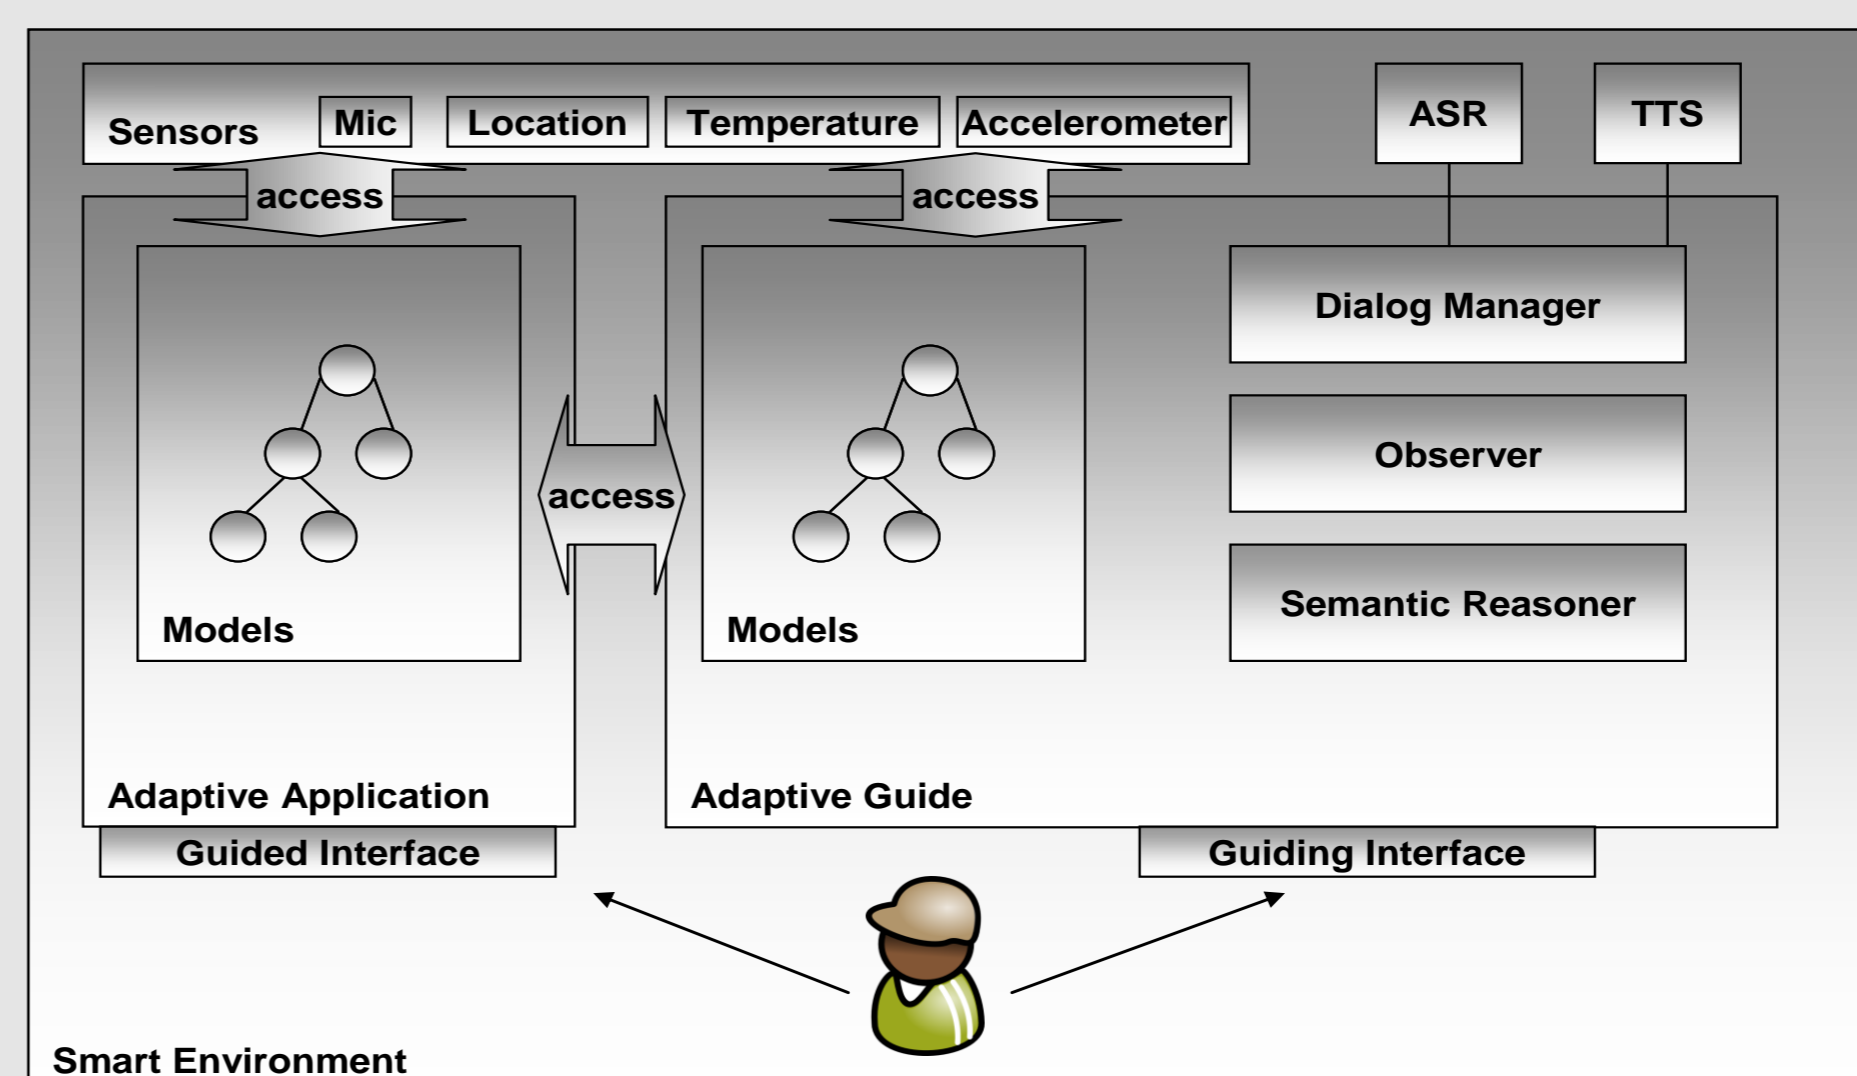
Sensors Mic Location Temperature Accelerometer

ASR TTS

access access

Dialog Manager

Observer

Semantic Reasoner

access

Models

Models

Adaptive Application

Adaptive Guide

Guided Interface

Guiding Interface

Smart Environment